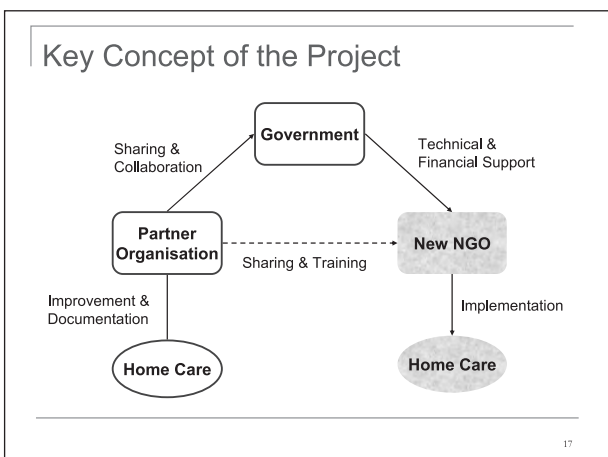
Key Concept of the Project

Sharing & Collaboration

Government

Technical & Financial Support

Partner Organisation

Sharing & Training

New NGO

Improvement & Documentation

Implementation

Home Care

Home Care

17